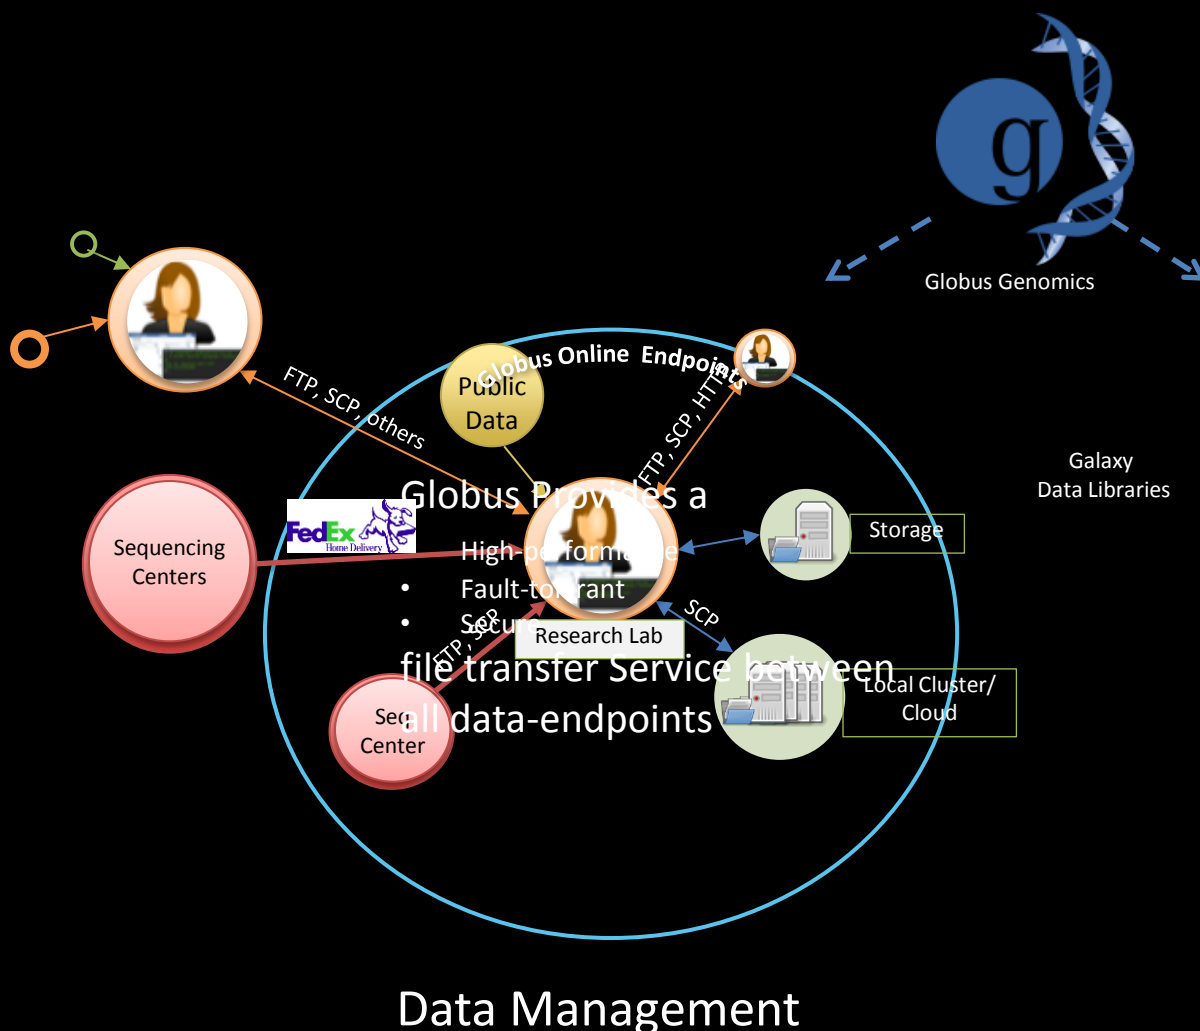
g

Globus Genomics

Galaxy
Data Libraries

Globus Online Endpoints

Public Data

FTP, SCP, others

FTP, SCP, HTTP

Globus Provides a

High-performance

Fault-tolerant

Secure

file transfer Service between all data-endpoints

Sequencing Centers

FedEx Home Delivery

Storage

Research Lab

SCP

FTP, SCP

Seq Center

Local Cluster/ Cloud

Data Management